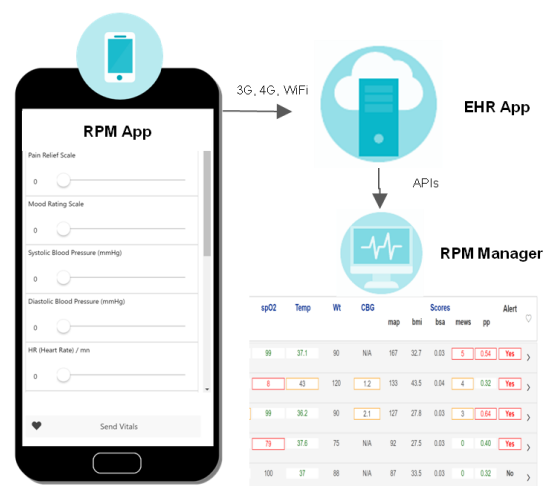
RPM App

Pain Relief Scale
0

Mood Rating Scale
0

Systolic Blood Pressure (mmHg)
0

Diastolic Blood Pressure (mmHg)
0

HR (Heart Rate) / mn
0

Send Vitals

3G, 4G, WiFi

EHR App

APIs

RPM Manager

| spO2 | Temp | Wt | CBG | Scores map | bmi | bsa | mews | pp | Alert |
|---|---|---|---|---|---|---|---|---|---|
| 99 | 37.1 | 90 | N/A | 167 | 32.7 | 0.03 | 5 | 0.54 | Yes |
| 8 | 43 | 120 | 1.2 | 133 | 43.5 | 0.04 | 4 | 0.32 | Yes |
| 99 | 36.2 | 90 | 2.1 | 127 | 27.8 | 0.03 | 3 | 0.64 | Yes |
| 73 | 37.6 | 75 | N/A | 92 | 27.5 | 0.03 | 0 | 0.40 | Yes |
| 100 | 37 | 88 | N/A | 87 | 33.5 | 0.03 | 0 | 0.32 | No |